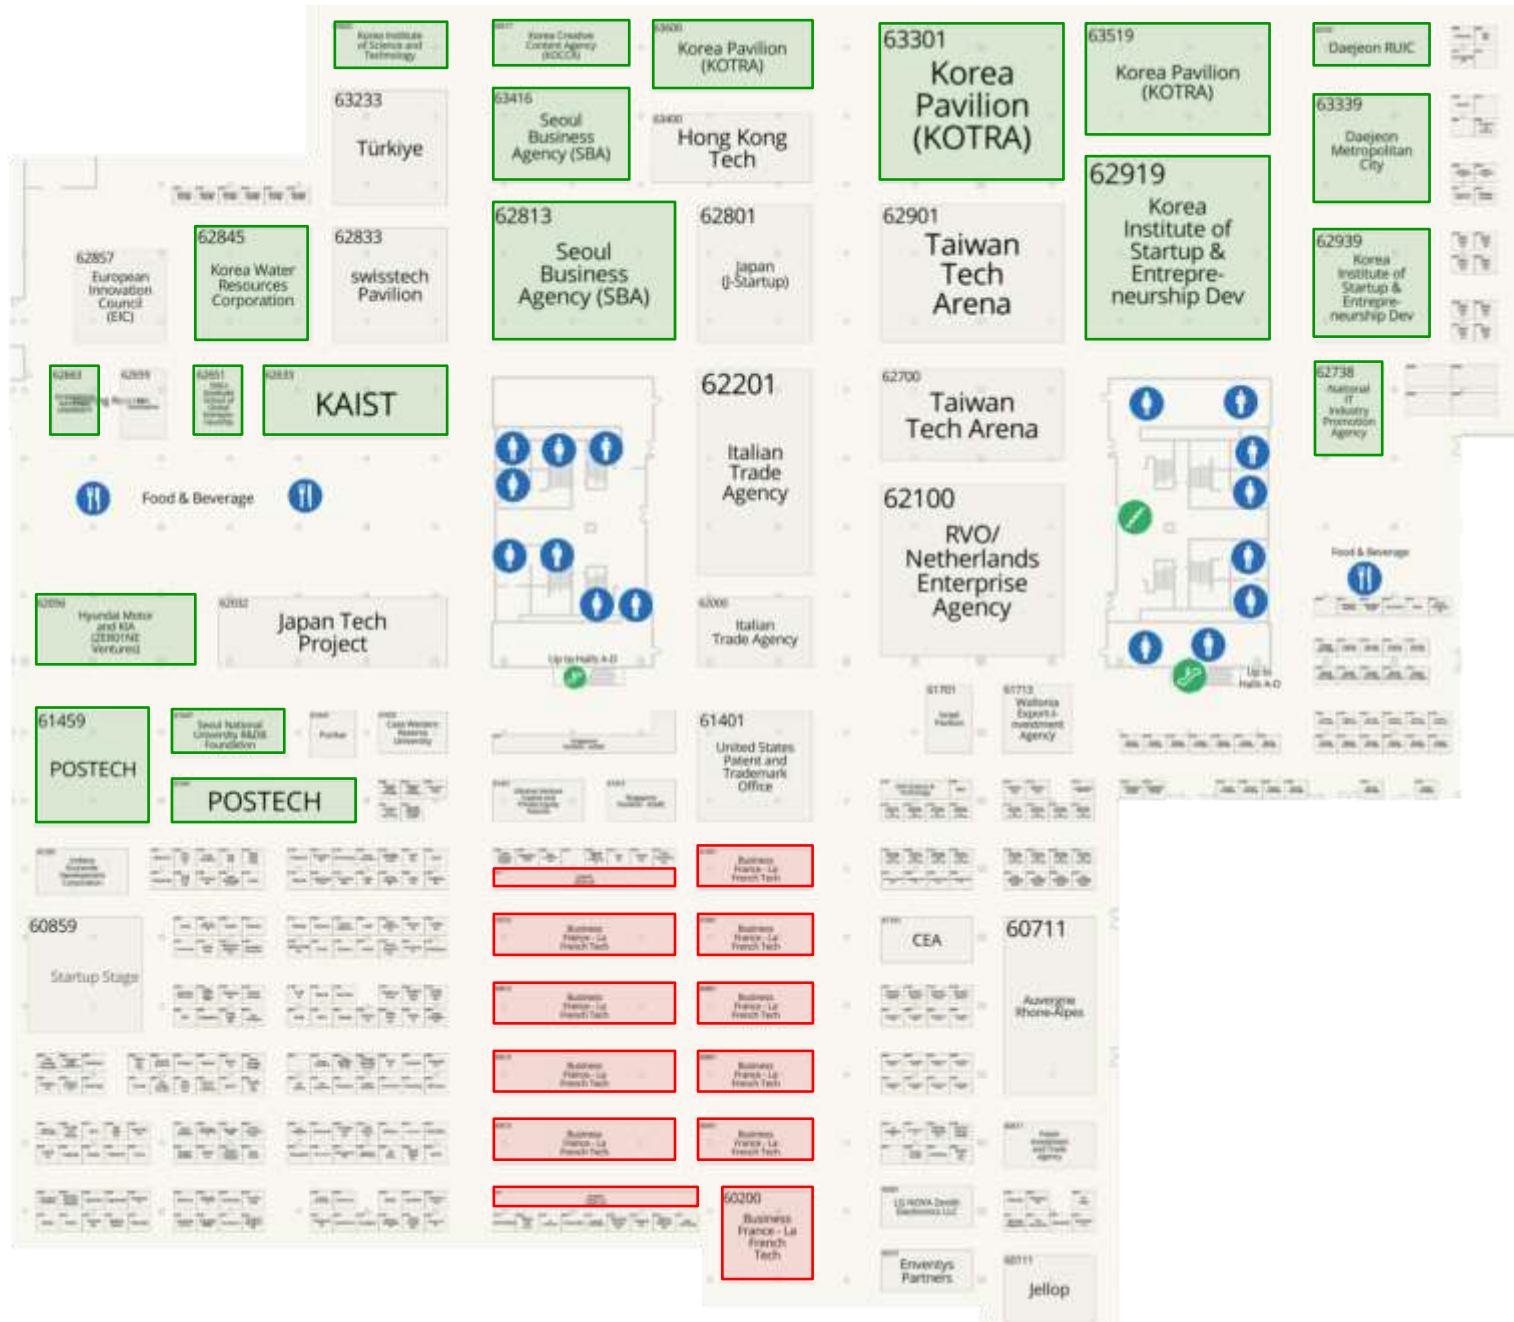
Korea Institute of Science and Technology

Korea Creative Content Agency (KOCCA)

63600 Korea Pavilion (KOTRA)

63301 Korea Pavilion (KOTRA)

63519 Korea Pavilion (KOTRA)

Daejeon RUIC

63233 Türkiye

63416 Seoul Business Agency (SBA)

63400 Hong Kong Tech

63339 Daejeon Metropolitan City

62919 Korea Institute of Startup & Entrepreneurship Dev

62857 European Innovation Council (EIC)

62845 Korea Water Resources Corporation

62833 swisstech Pavilion

62813 Seoul Business Agency (SBA)

62801 Japan (J-Startup)

62901 Taiwan Tech Arena

62939 Korea Institute of Startup & Entrepreneurship Dev

62863

62659

62651

62633 KAIST

62201 Italian Trade Agency

62700 Taiwan Tech Arena

62738 National IT Industry Promotion Agency

Food & Beverage

62100 RVO/ Netherlands Enterprise Agency

Food & Beverage

62056 Hyundai Motor and KIA (ZER01NE Ventures)

62032 Japan Tech Project

62000 Italian Trade Agency

Up to Halls A-D

Up to Halls A-D

61459 POSTECH

Seoul National University R&DB Foundation

POSTECH

61401 United States Patent and Trademark Office

61701

61713 Wallonia Export-Investment Agency

60859 Startup Stage

Business France - La French Tech

Business France - La French Tech

Business France - La French Tech

Business France - La French Tech

Business France - La French Tech

Business France - La French Tech

Business France - La French Tech

Business France - La French Tech

Business France - La French Tech

Business France - La French Tech

CEA

60711 Auvergne Rhône-Alpes

60200 Business France - La French Tech

Enventys Partners

60111 Jellop